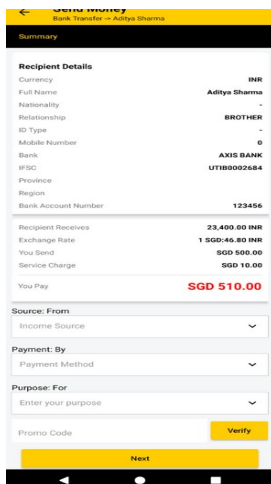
Send Money
Bank Transfer -> Aditya Sharma

Summary

Recipient Details

| | |
|---|---|
| Currency | INR |
| Full Name | Aditya Sharma |
| Nationality | - |
| Relationship | BROTHER |
| ID Type | - |
| Mobile Number | 0 |
| Bank | AXIS BANK |
| IFSC | UTIB0002684 |
| Province | |
| Region | |
| Bank Account Number | 123456 |

| | |
|---|---|
| Recipient Receives | 23,400.00 INR |
| Exchange Rate | 1 SGD:46.80 INR |
| You Send | SGD 500.00 |
| Service Charge | SGD 10.00 |
| You Pay | SGD 510.00 |

Source: From
Income Source

Payment: By
Payment Method

Purpose: For
Enter your purpose

Promo Code
Verify

Next